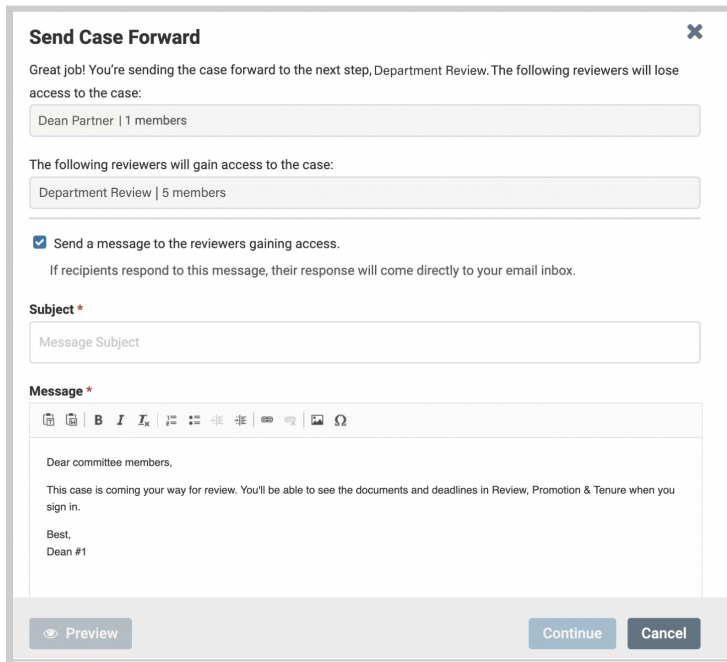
Send Case Forward

Great job! You're sending the case forward to the next step, Department Review. The following reviewers will lose access to the case:

Dean Partner | 1 members

The following reviewers will gain access to the case:

Department Review | 5 members

Send a message to the reviewers gaining access.

If recipients respond to this message, their response will come directly to your email inbox.

Subject *

Message Subject

Message *

B I $I_x$ Ω

Dear committee members,

This case is coming your way for review. You'll be able to see the documents and deadlines in Review, Promotion & Tenure when you sign in.

Best,
Dean #1

Preview

Continue

Cancel